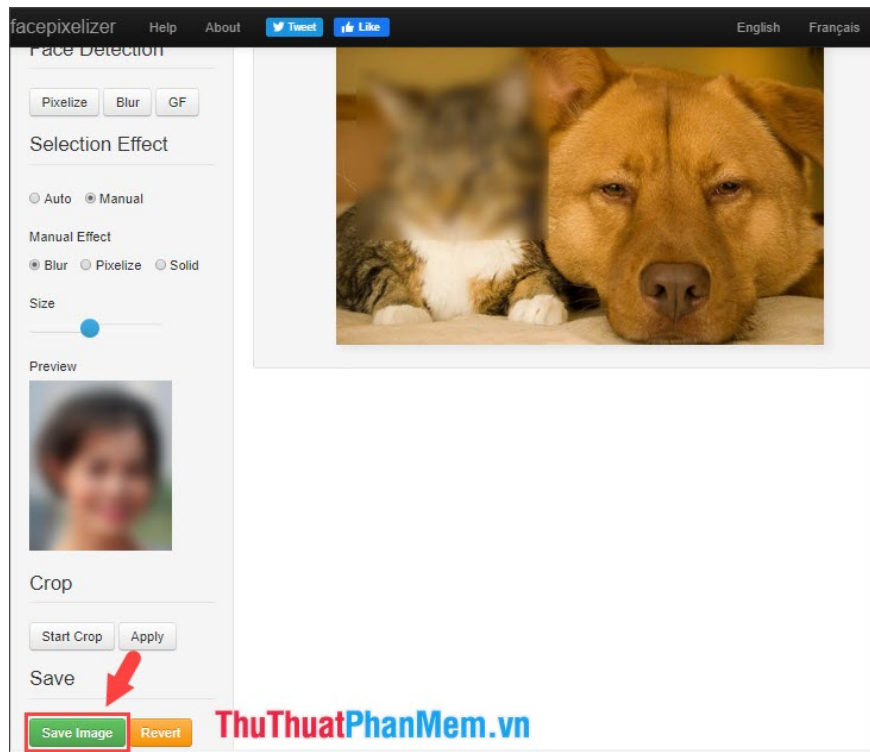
facepixelizer Help About Tweet Like English Français

Face Detection

Pixelize Blur GF

Selection Effect

Auto Manual

Manual Effect

Blur Pixelize Solid

Size

Preview

Crop

Start Crop Apply

Save

Save Image Revert

ThuThuatPhanMem.vn